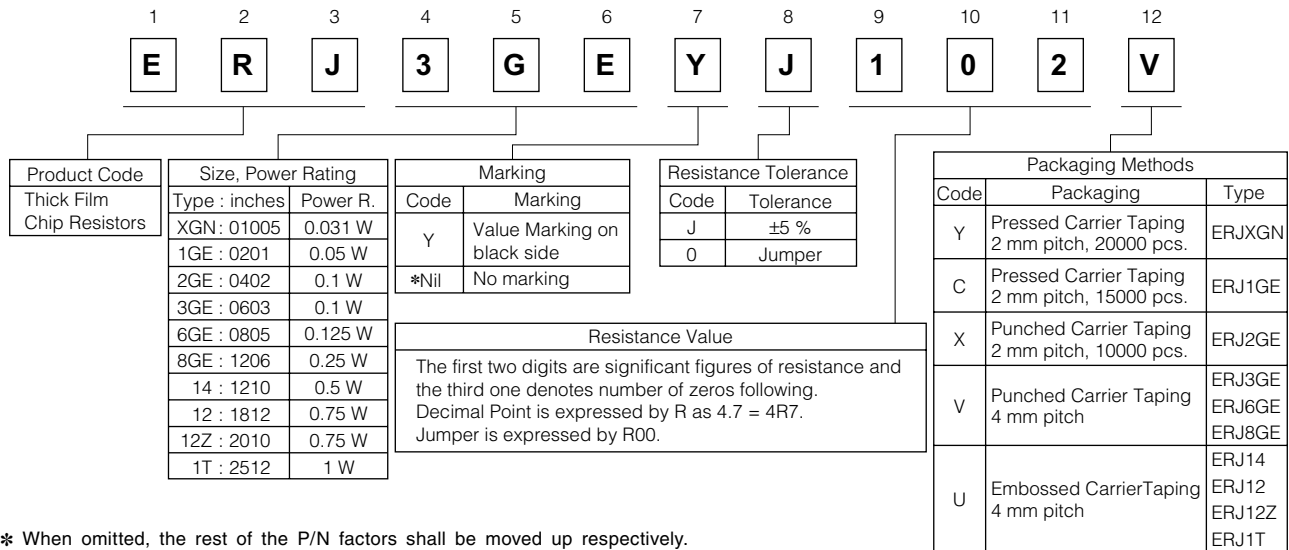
1 2 3 4 5 6 7 8 9 10 11 12

E R J 3 G E Y J 1 0 2 V

| Product Code |
|---|
| Thick Film Chip Resistors |

| Size, Power Rating | |
|---|---|
| Type : inches | Power R. |
| XGN : 01005 | 0.031 W |
| 1GE : 0201 | 0.05 W |
| 2GE : 0402 | 0.1 W |
| 3GE : 0603 | 0.1 W |
| 6GE : 0805 | 0.125 W |
| 8GE : 1206 | 0.25 W |
| 14 : 1210 | 0.5 W |
| 12 : 1812 | 0.75 W |
| 12Z : 2010 | 0.75 W |
| 1T : 2512 | 1 W |

| Marking | |
|---|---|
| Code | Marking |
| Y | Value Marking on black side |
| ∗Nil | No marking |

| Resistance Tolerance | |
|---|---|
| Code | Tolerance |
| J | ±5 % |
| 0 | Jumper |

Resistance Value
The first two digits are significant figures of resistance and the third one denotes number of zeros following.
Decimal Point is expressed by R as 4.7 = 4R7.
Jumper is expressed by R00.

| Packaging Methods | | |
|---|---|---|
| Code | Packaging | Type |
| Y | Pressed Carrier Taping 2 mm pitch, 20000 pcs. | ERJXGN |
| C | Pressed Carrier Taping 2 mm pitch, 15000 pcs. | ERJ1GE |
| X | Punched Carrier Taping 2 mm pitch, 10000 pcs. | ERJ2GE |
| V | Punched Carrier Taping 4 mm pitch | ERJ3GE ERJ6GE ERJ8GE |
| U | Embossed CarrierTaping 4 mm pitch | ERJ14 ERJ12 ERJ12Z ERJ1T |

∗ When omitted, the rest of the P/N factors shall be moved up respectively.